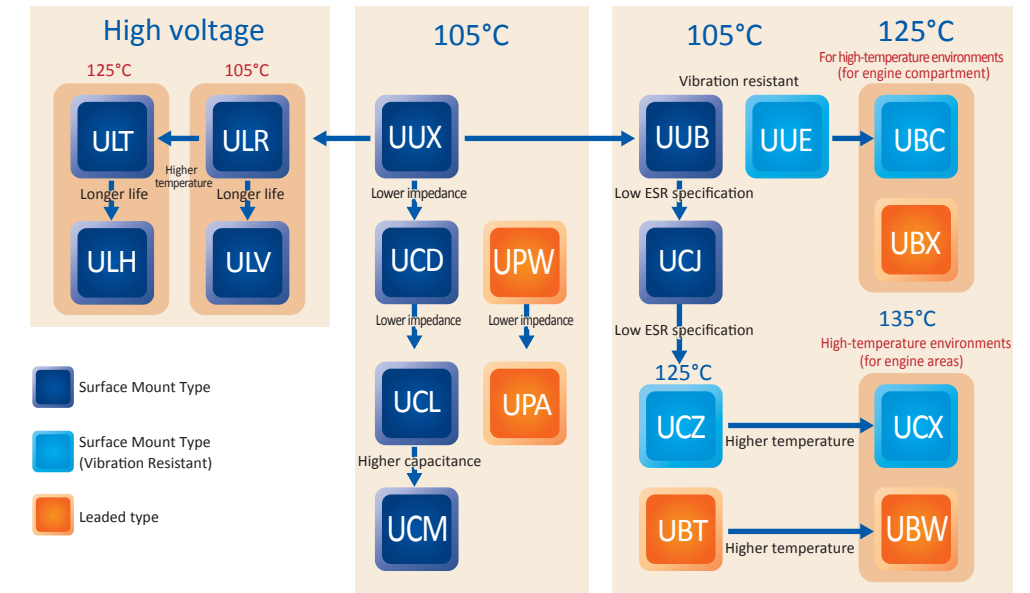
High voltage

125°C

105°C

ULT

ULR

Higher temperature

Longer life

Longer life

ULH

ULV

105°C

UUX

Lower impedance

UCD

UPW

Lower impedance

Lower impedance

UCL

UPA

Higher capacitance

UCM

105°C

Vibration resistant

UUB

UUE

Low ESR specification

UCJ

Low ESR specification

125°C

UCZ

Higher temperature

UBT

Higher temperature

125°C

For high-temperature environments (for engine compartment)

UBC

UBX

135°C

High-temperature environments (for engine areas)

UCX

UBW

Surface Mount Type

Surface Mount Type (Vibration Resistant)

Leaded type